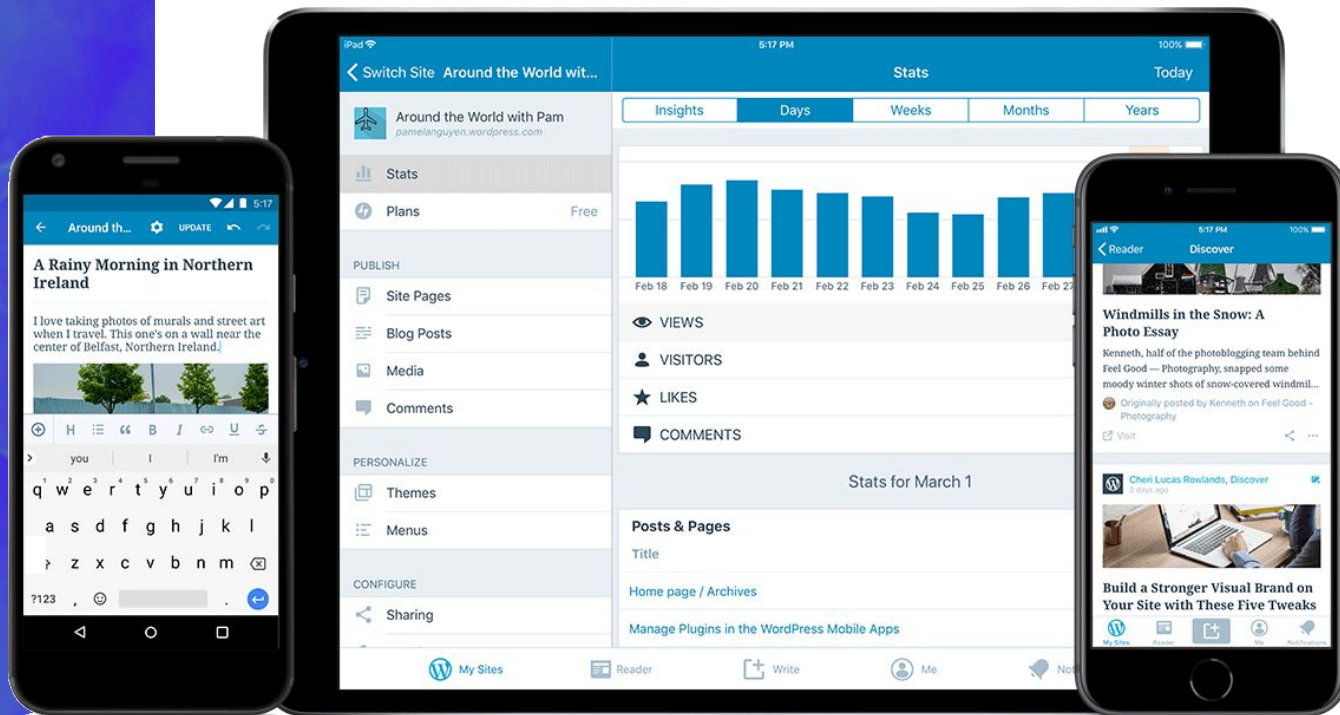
5:17
Around th...
UPDATE

A Rainy Morning in Northern Ireland

I love taking photos of murals and street art when I travel. This one's on a wall near the center of Belfast, Northern Ireland.

H
B
I
U

you
I
I'm

q w e r t y u i o p
a s d f g h j k l
z x c v b n m
?123 , .

iPad
5:17 PM
100%

Switch Site Around the World wit...

Around the World with Pam
pamelanguyen.wordpress.com

Stats
Plans Free

PUBLISH
Site Pages
Blog Posts
Media
Comments

PERSONALIZE
Themes
Menus

CONFIGURE
Sharing

Stats
Today

| Insights | Days | Weeks | Months | Years |
|---|---|---|---|---|

Feb 18 Feb 19 Feb 20 Feb 21 Feb 22 Feb 23 Feb 24 Feb 25 Feb 26 Feb 27

VIEWS
VISITORS
LIKES
COMMENTS

Stats for March 1

Posts & Pages
Title
Home page / Archives
Manage Plugins in the WordPress Mobile Apps

My Sites
Reader
Write
Me
No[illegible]

5:17 PM
100%
Reader
Discover

Windmills in the Snow: A Photo Essay

Kenneth, half of the photoblogging team behind Feel Good — Photography, snapped some moody winter shots of snow-covered windmil...

Originally posted by Kenneth on Feel Good - Photography

Visit

Cheri Lucas Rowlands, Discover
2 days ago

Build a Stronger Visual Brand on Your Site with These Five Tweaks

My Sites
Reader
Me
Notifications